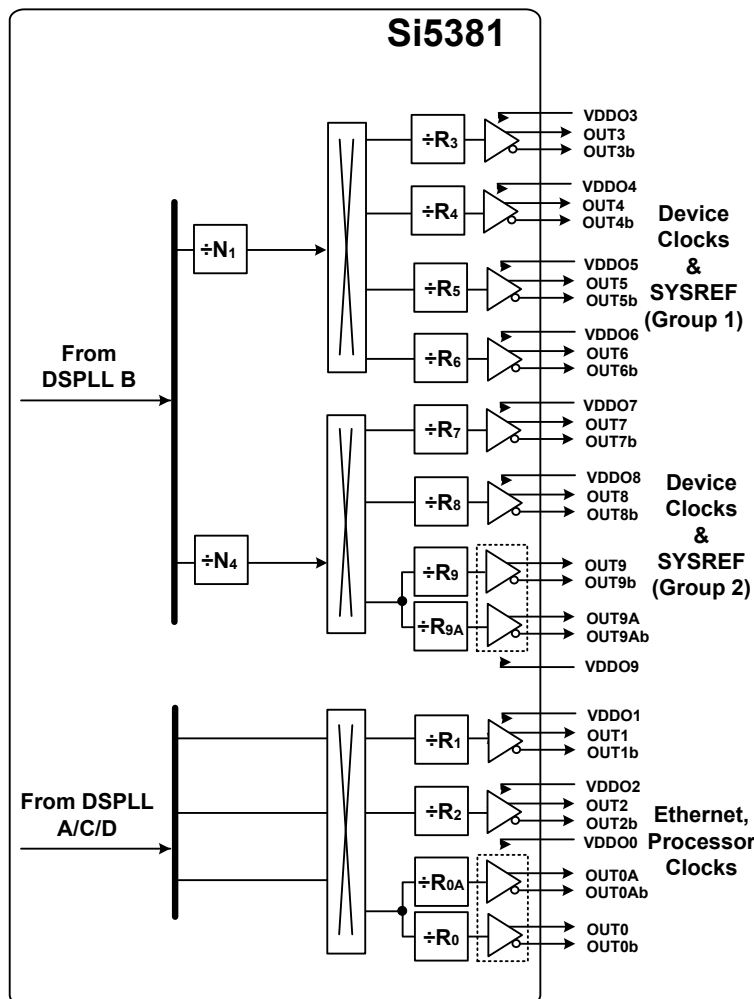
Si5381

From DSPLL B

$\div N_1$

$\div N_4$

$\div R_3$

VDDO3
OUT3
OUT3b

$\div R_4$

VDDO4
OUT4
OUT4b

$\div R_5$

VDDO5
OUT5
OUT5b

$\div R_6$

VDDO6
OUT6
OUT6b

Device Clocks & SYSREF (Group 1)

$\div R_7$

VDDO7
OUT7
OUT7b

$\div R_8$

VDDO8
OUT8
OUT8b

$\div R_9$

OUT9
OUT9b

$\div R_{9A}$

OUT9A
OUT9Ab

VDDO9

Device Clocks & SYSREF (Group 2)

From DSPLL A/C/D

$\div R_1$

VDDO1
OUT1
OUT1b

$\div R_2$

VDDO2
OUT2
OUT2b

VDDO0

$\div R_{0A}$

OUT0A
OUT0Ab

$\div R_0$

OUT0
OUT0b

Ethernet, Processor Clocks